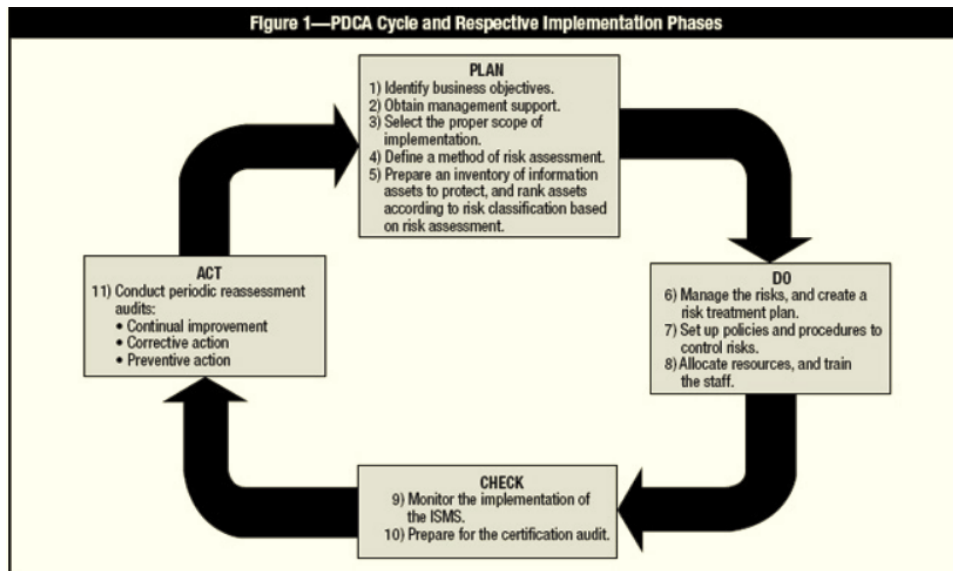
Figure 1—PDCA Cycle and Respective Implementation Phases

PLAN
1) Identify business objectives.
2) Obtain management support.
3) Select the proper scope of implementation.
4) Define a method of risk assessment.
5) Prepare an inventory of information assets to protect, and rank assets according to risk classification based on risk assessment.

DO
6) Manage the risks, and create a risk treatment plan.
7) Set up policies and procedures to control risks.
8) Allocate resources, and train the staff.

CHECK
9) Monitor the implementation of the ISMS.
10) Prepare for the certification audit.

ACT
11) Conduct periodic reassessment audits:
• Continual improvement
• Corrective action
• Preventive action